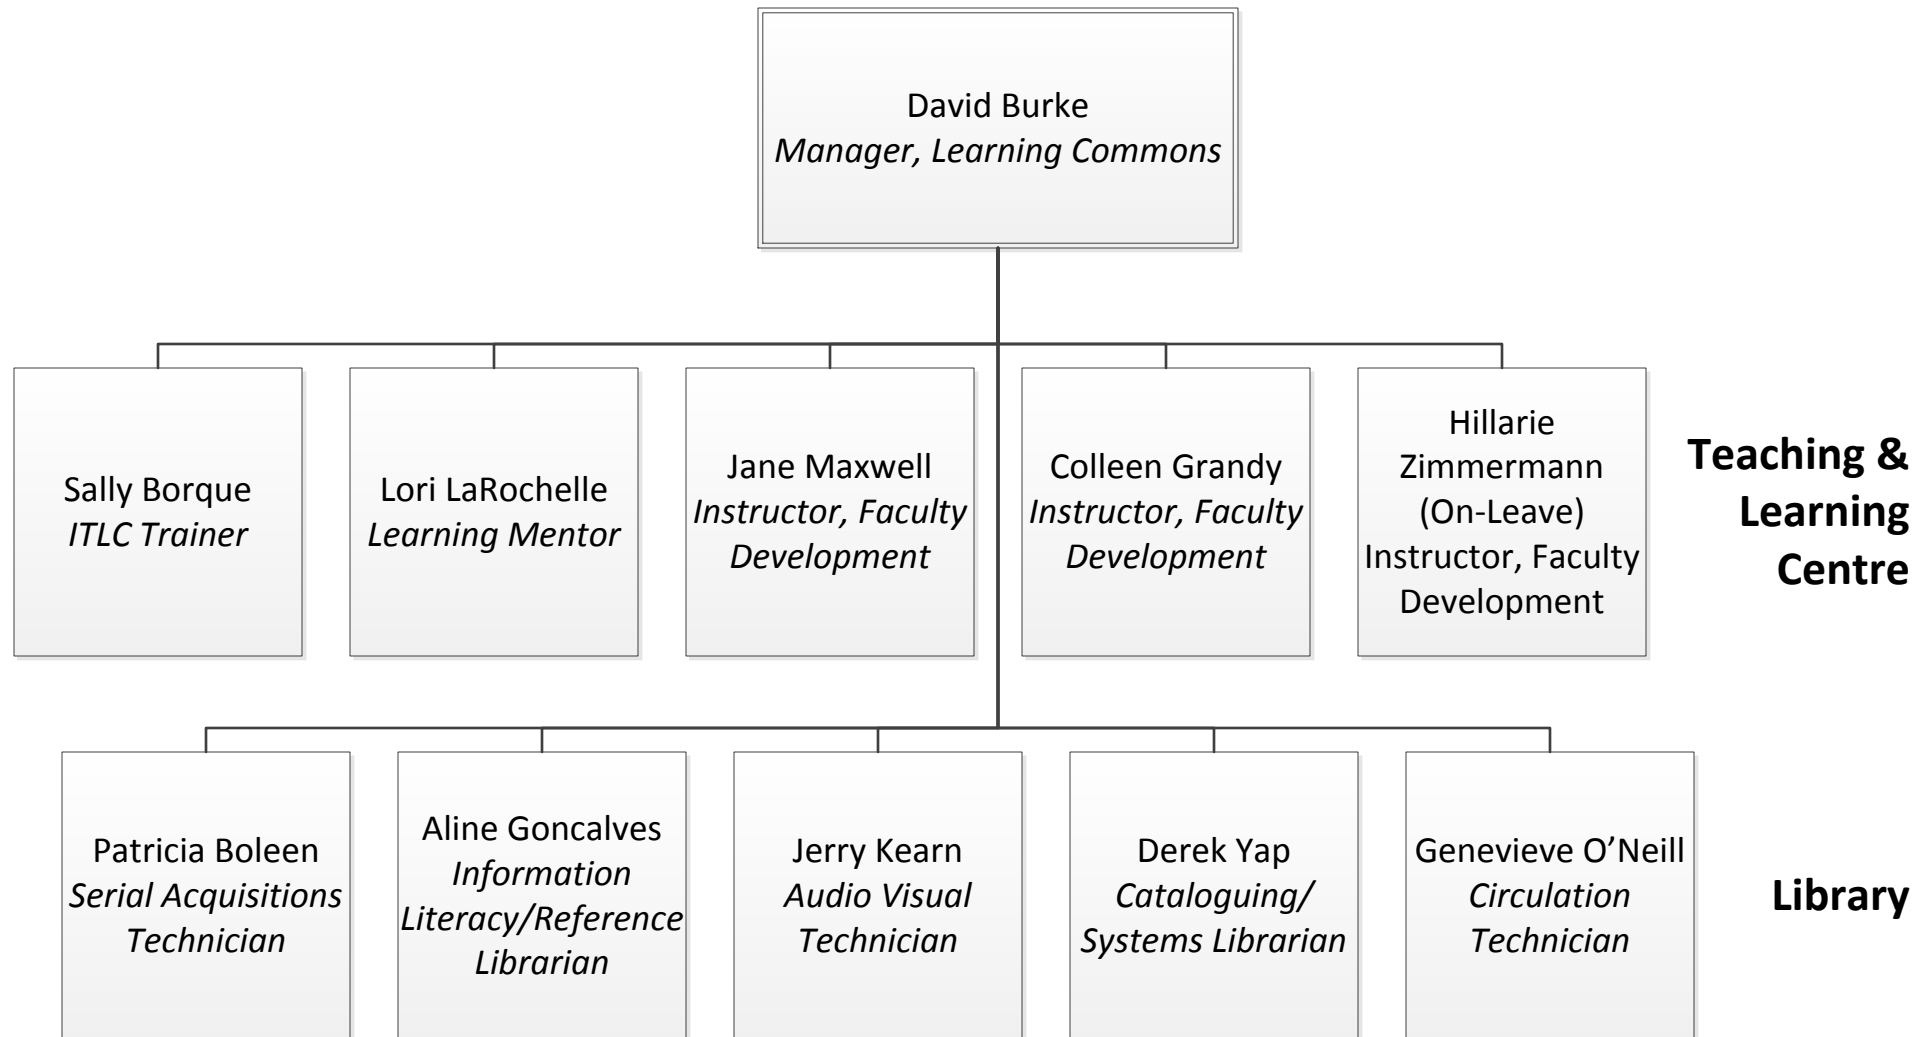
David Burke
Manager, Learning Commons

Sally Borque
ITLC Trainer

Lori LaRochelle
Learning Mentor

Jane Maxwell
Instructor, Faculty Development

Colleen Grandy
Instructor, Faculty Development

Hillarie Zimmermann
(On-Leave)
Instructor, Faculty Development

Teaching & Learning Centre

Patricia Boleen
Serial Acquisitions Technician

Aline Goncalves
Information Literacy/Reference Librarian

Jerry Kearn
Audio Visual Technician

Derek Yap
Cataloguing/ Systems Librarian

Genevieve O'Neill
Circulation Technician

Library